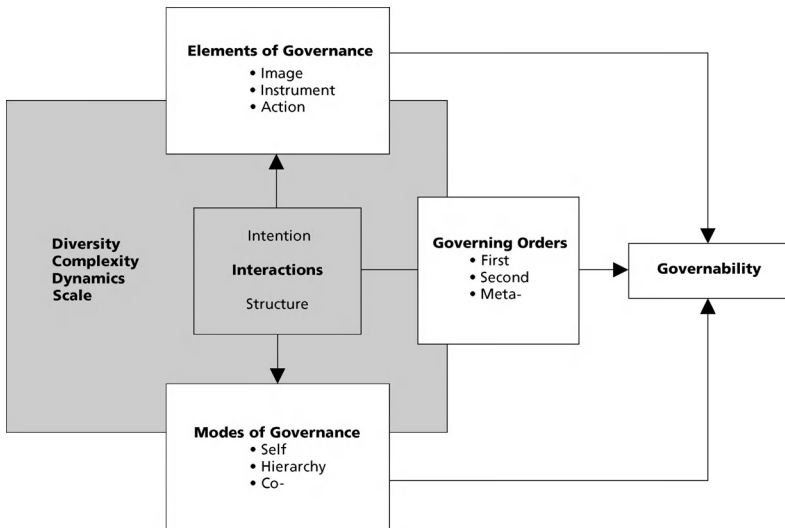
Elements of Governance
• Image
• Instrument
• Action

Diversity
Complexity
Dynamics
Scale

Intention
Interactions
Structure

Governing Orders
• First
• Second
• Meta-

Governability

Modes of Governance
• Self
• Hierarchy
• Co-